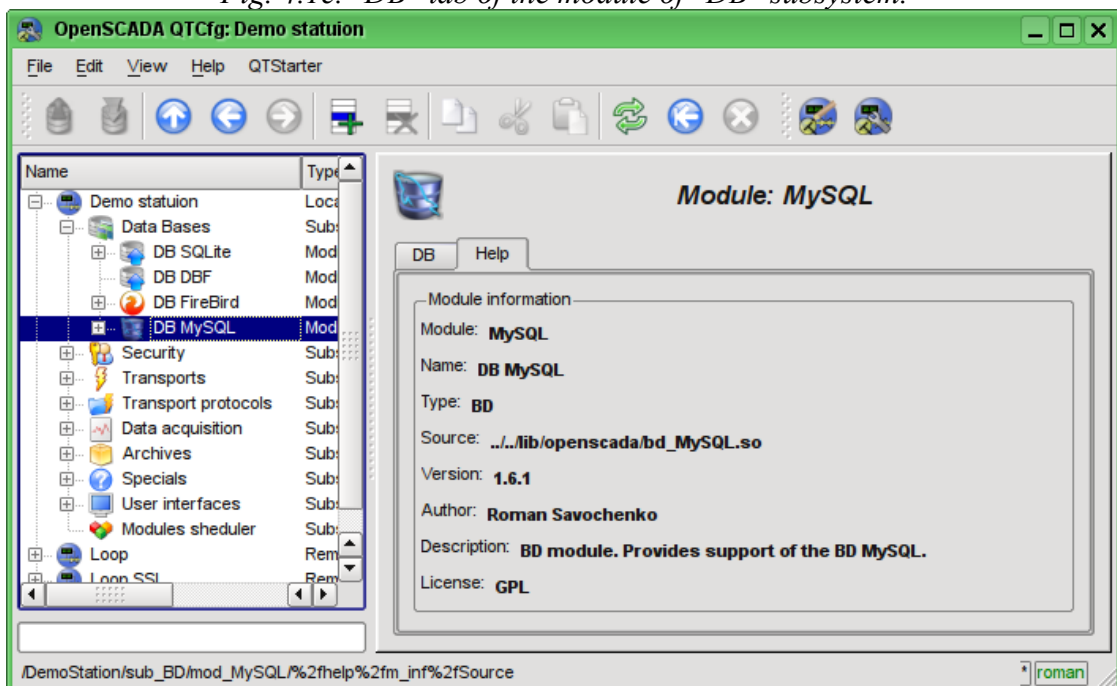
OpenSCADA QTCfg: Demo statuion

File Edit View Help QTStarter

| Name | Type |
|---|---|
| Demo statuion | Loca |
| Data Bases | Subs |
| DB SQLite | Mod |
| DB DBF | Mod |
| DB FireBird | Mod |
| DB MySQL | Mod |
| Security | Subs |
| Transports | Subs |
| Transport protocols | Subs |
| Data acquisition | Subs |
| Archives | Subs |
| Specials | Subs |
| User interfaces | Subs |
| Modules sheduler | Subs |
| Loop | Rem |
| Loop SSL | Rem |

Module: MySQL

DB Help

Module information
Module: MySQL
Name: DB MySQL
Type: BD
Source: ../../lib/openscada/bd_MySQL.so
Version: 1.6.1
Author: Roman Savochenko
Description: BD module. Provides support of the BD MySQL.
License: GPL

/DemoStation/sub_BD/mod_MySQL/%2fhelp%2fm_inf%2fSource
* roman